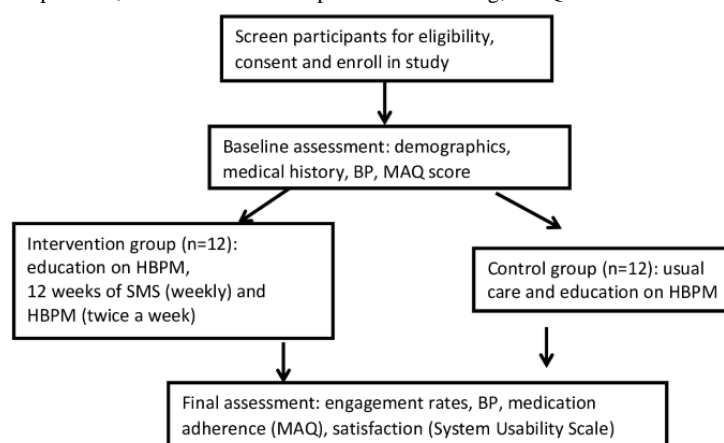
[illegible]

Screen participants for eligibility, consent and enroll in study

Baseline assessment: demographics, medical history, BP, MAQ score

Intervention group (n=12): education on HBPM, 12 weeks of SMS (weekly) and HBPM (twice a week)

Control group (n=12): usual care and education on HBPM

Final assessment: engagement rates, BP, medication adherence (MAQ), satisfaction (System Usability Scale)